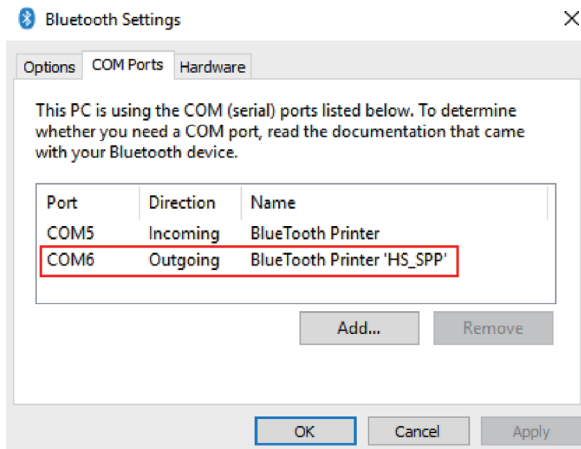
Bluetooth Settings

Options COM Ports Hardware

This PC is using the COM (serial) ports listed below. To determine whether you need a COM port, read the documentation that came with your Bluetooth device.

| Port | Direction | Name |
|---|---|---|
| COM5 | Incoming | BlueTooth Printer |
| COM6 | Outgoing | BlueTooth Printer 'HS_SPP' |

Add... Remove

OK Cancel Apply